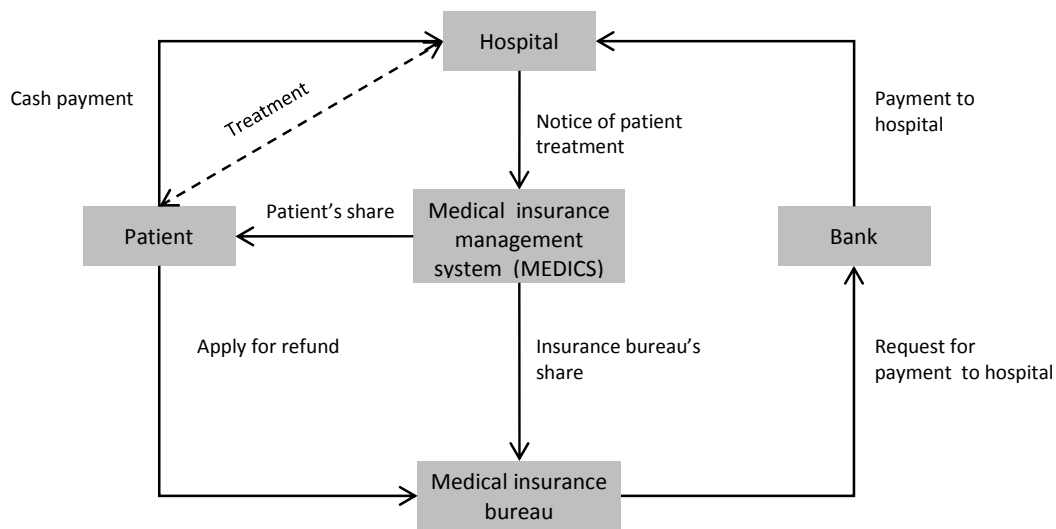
Hospital

Cash payment

Treatment

Notice of patient treatment

Payment to hospital

Patient

Patient's share

Medical insurance management system (MEDICS)

Bank

Apply for refund

Insurance bureau's share

Request for payment to hospital

Medical insurance bureau